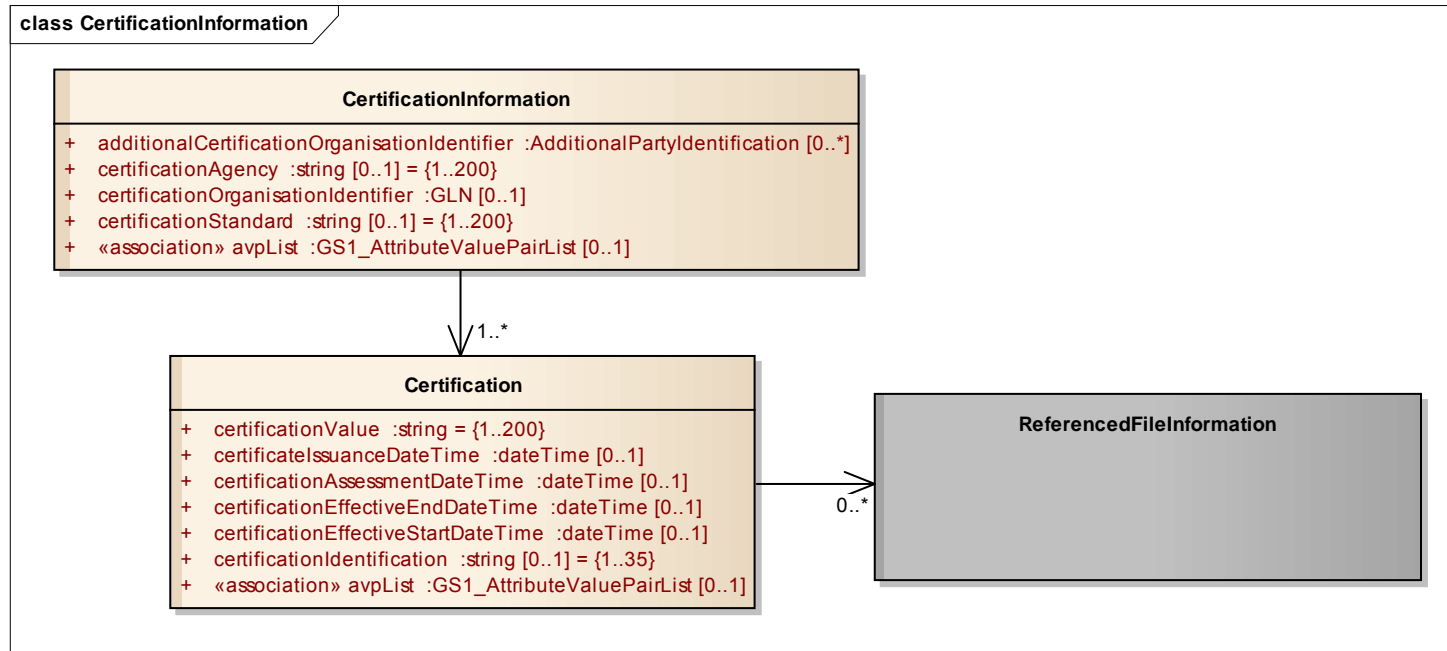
class CertificationInformation

CertificationInformation

+ additionalCertificationOrganisationIdentifier :AdditionalPartyIdentification [0..*]
+ certificationAgency :string [0..1] = {1..200}
+ certificationOrganisationIdentifier :GLN [0..1]
+ certificationStandard :string [0..1] = {1..200}
+ «association» avpList :GS1_AttributeValuePairList [0..1]

1..*

Certification

+ certificationValue :string = {1..200}
+ certificateIssuanceDateTime :dateTime [0..1]
+ certificationAssessmentDateTime :dateTime [0..1]
+ certificationEffectiveEndDateTime :dateTime [0..1]
+ certificationEffectiveStartDateTime :dateTime [0..1]
+ certificationIdentification :string [0..1] = {1..35}
+ «association» avpList :GS1_AttributeValuePairList [0..1]

0..*

ReferencedFileInformation